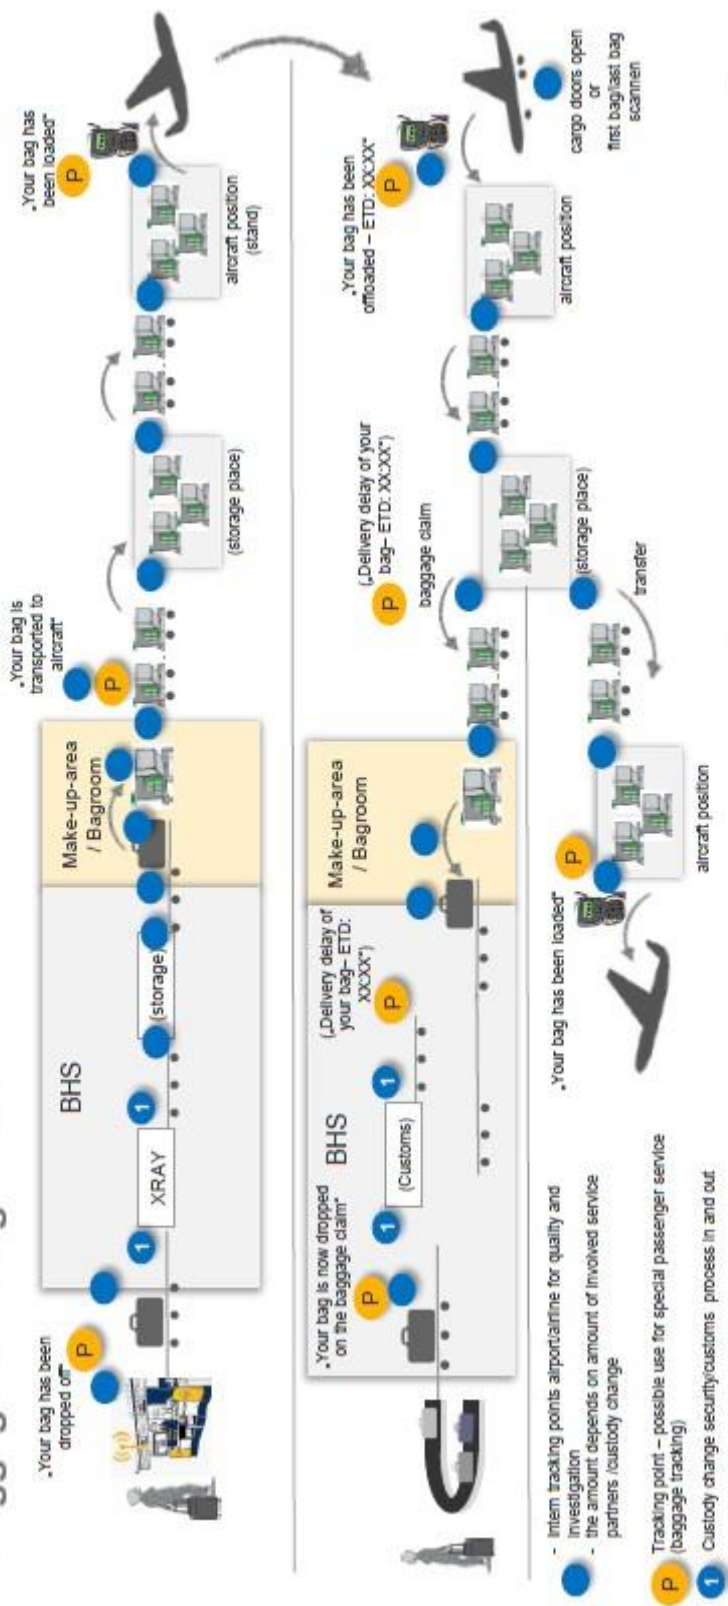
„Your bag has been dropped off"

BHS

XRAY

(storage)

Make-up-area / Bagroom

„Your bag is transported to aircraft"

(storage place)

aircraft position (stand)

„Your bag has been loaded"

cargo doors open or first bag/last bag scannen

„Your bag has been offloaded – ETD: XX:XX"

aircraft position

(„Delivery delay of your bag– ETD: XX:XX")

baggage claim

(storage place)

transfer

aircraft position

„Your bag has been loaded"

Make-up-area / Bagroom

BHS

(„Delivery delay of your bag– ETD: XX:XX")

(Customs)

„Your bag is now dropped on the baggage claim"

- Intern tracking points airport/airline for quality and investigation
- the amount depends on amount of involved service partners /custody change

P Tracking point – possible use for special passenger service (baggage tracking)

1 Custody change security/customs process in and out